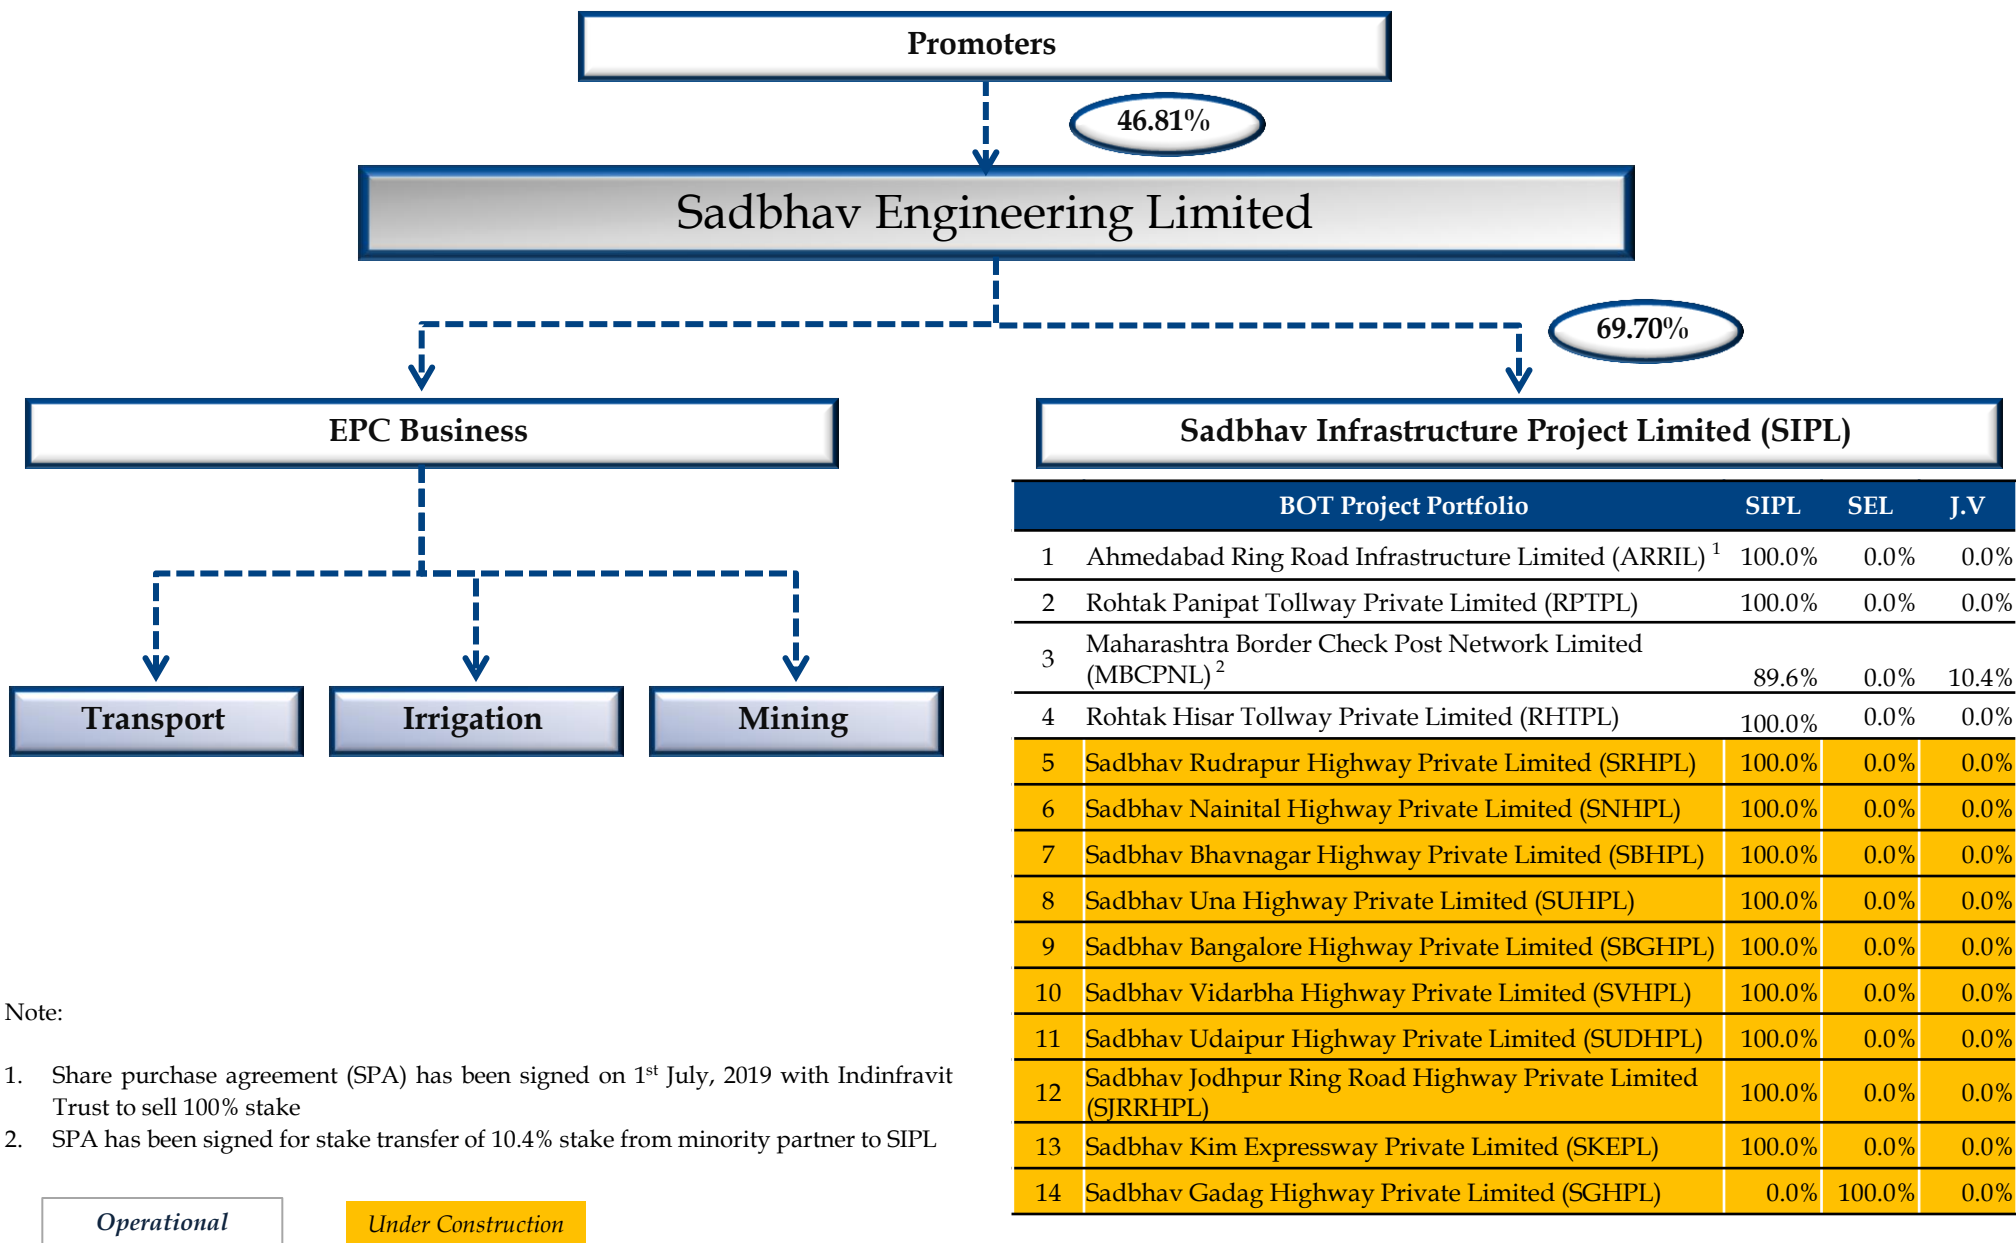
Promoters

46.81%

Sadbhav Engineering Limited

69.70%

EPC Business

Sadbhav Infrastructure Project Limited (SIPL)

Transport

Irrigation

Mining

| | BOT Project Portfolio | SIPL | SEL | J.V |
|---|---|---|---|---|
| 1 | Ahmedabad Ring Road Infrastructure Limited (ARRIL) $^1$ | 100.0% | 0.0% | 0.0% |
| 2 | Rohtak Panipat Tollway Private Limited (RPTPL) | 100.0% | 0.0% | 0.0% |
| 3 | Maharashtra Border Check Post Network Limited (MBCPNL) $^2$ | 89.6% | 0.0% | 10.4% |
| 4 | Rohtak Hisar Tollway Private Limited (RHTPL) | 100.0% | 0.0% | 0.0% |
| 5 | Sadbhav Rudrapur Highway Private Limited (SRHPL) | 100.0% | 0.0% | 0.0% |
| 6 | Sadbhav Nainital Highway Private Limited (SNHPL) | 100.0% | 0.0% | 0.0% |
| 7 | Sadbhav Bhavnagar Highway Private Limited (SBHPL) | 100.0% | 0.0% | 0.0% |
| 8 | Sadbhav Una Highway Private Limited (SUHPL) | 100.0% | 0.0% | 0.0% |
| 9 | Sadbhav Bangalore Highway Private Limited (SBGHPL) | 100.0% | 0.0% | 0.0% |
| 10 | Sadbhav Vidarbha Highway Private Limited (SVHPL) | 100.0% | 0.0% | 0.0% |
| 11 | Sadbhav Udaipur Highway Private Limited (SUDHPL) | 100.0% | 0.0% | 0.0% |
| 12 | Sadbhav Jodhpur Ring Road Highway Private Limited (SJRRHPL) | 100.0% | 0.0% | 0.0% |
| 13 | Sadbhav Kim Expressway Private Limited (SKEPL) | 100.0% | 0.0% | 0.0% |
| 14 | Sadbhav Gadag Highway Private Limited (SGHPL) | 0.0% | 100.0% | 0.0% |

Note:

1. Share purchase agreement (SPA) has been signed on 1$^{st}$ July, 2019 with Indinfravit Trust to sell 100% stake
2. SPA has been signed for stake transfer of 10.4% stake from minority partner to SIPL

Operational

Under Construction